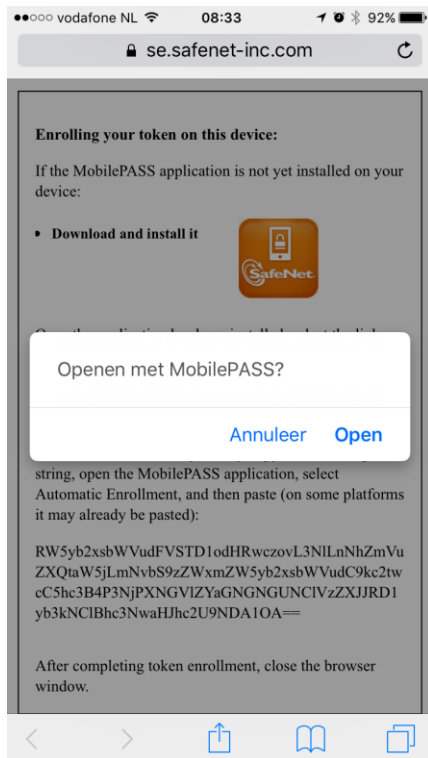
●●○○○ vodafone NL 08:33 92%

se.safenet-inc.com

Enrolling your token on this device:

If the MobilePASS application is not yet installed on your device:

• Download and install it

SafeNet

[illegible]

Openen met MobilePASS?

Annuleer Open

string, open the MobilePASS application, select Automatic Enrollment, and then paste (on some platforms it may already be pasted):

RW5yb2xsbWVudFVSTD1odHRwczovL3NlLnNhZmVuZXQtaW5jLmNvbS9zZWxmZW5yb2xsbWVudC9kc2twcC5hc3B4P3NjPXNGVlZYaGNGNGUNClVzZXJJRD1yb3kNClBhc3NwaHJhc2U9NDA1OA==

After completing token enrollment, close the browser window.